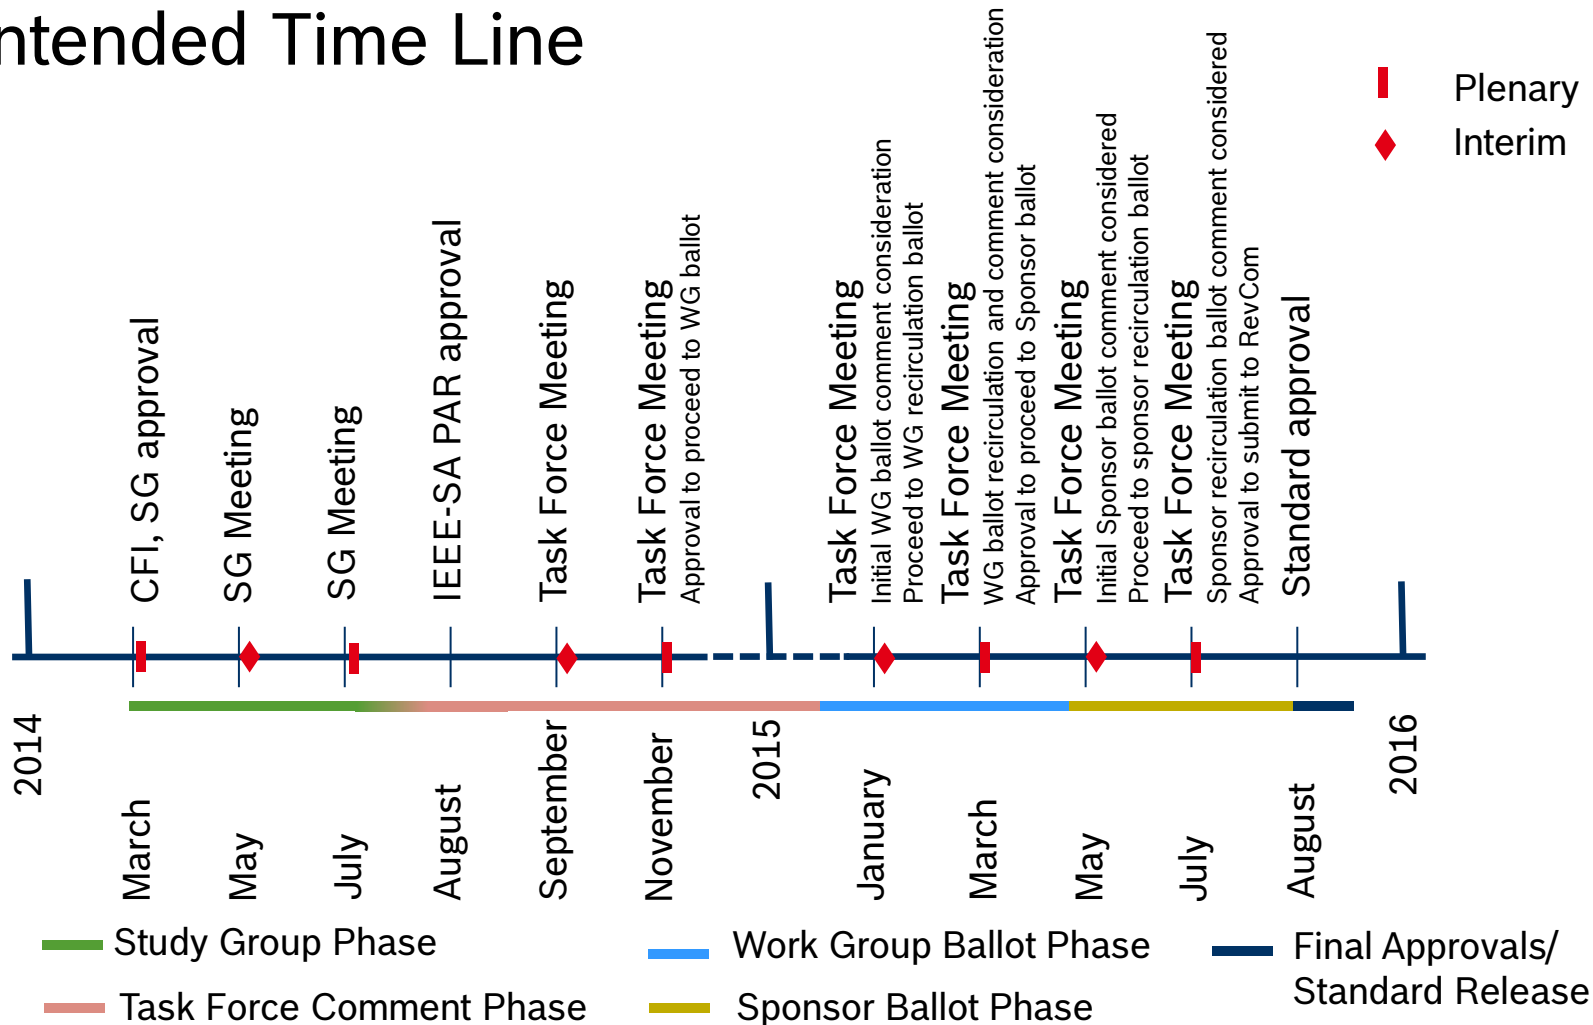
ntended Time Line

Plenary
Interim

CFI, SG approval
SG Meeting
SG Meeting
IEEE-SA PAR approval
Task Force Meeting
Task Force Meeting
Approval to proceed to WG ballot
Task Force Meeting
Initial WG ballot comment consideration
Proceed to WG recirculation ballot
Task Force Meeting
WG ballot recirculation and comment consideration
Approval to proceed to Sponsor ballot
Task Force Meeting
Initial Sponsor ballot comment considered
Proceed to sponsor recirculation ballot
Task Force Meeting
Sponsor recirculation ballot comment considered
Approval to submit to RevCom
Standard approval

2014
March
May
July
August
September
November
2015
January
March
May
July
August
2016

Study Group Phase
Task Force Comment Phase
Work Group Ballot Phase
Sponsor Ballot Phase
Final Approvals/ Standard Release